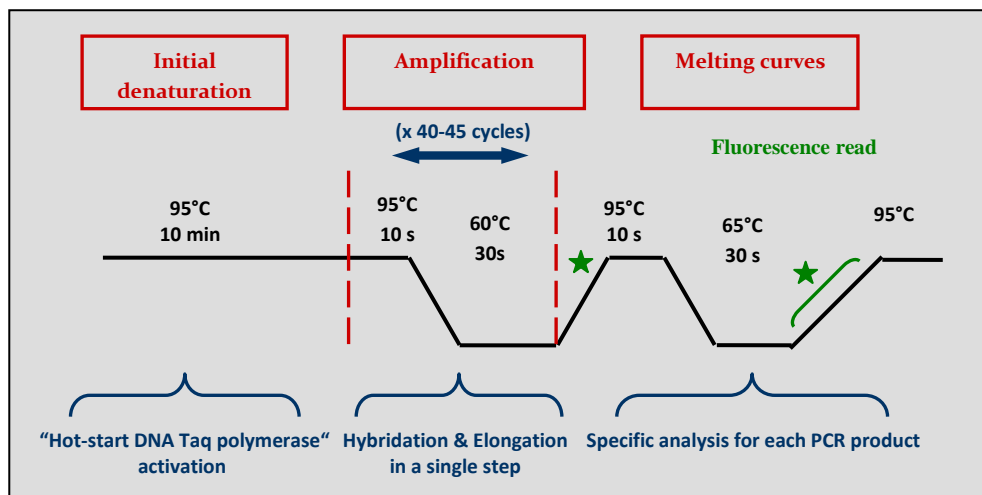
Initial denaturation

Amplification

Melting curves

(x 40-45 cycles)

Fluorescence read

95°C
10 min

95°C
10 s

60°C
30s

95°C
10 s

65°C
30 s

95°C

“Hot-start DNA Taq polymerase“ activation

Hybridation & Elongation in a single step

Specific analysis for each PCR product